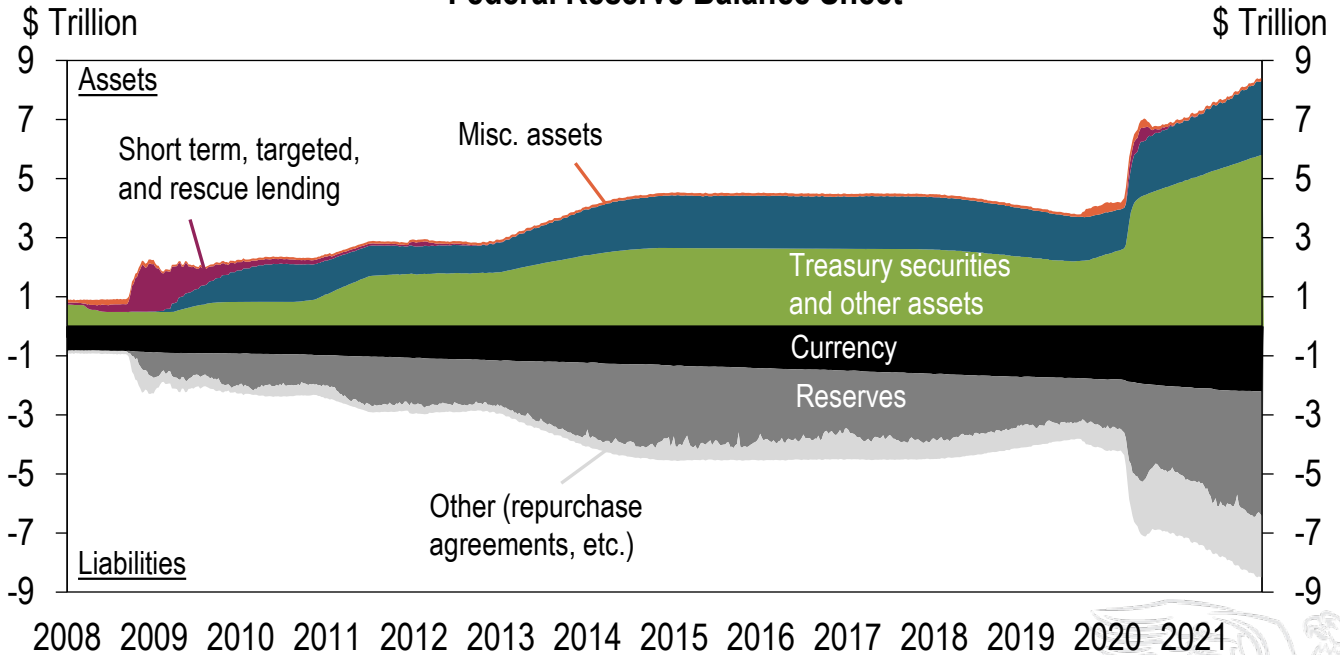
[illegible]

$ Trillion

$ Trillion

9
7
5
3
1
-1
-3
-5
-7
-9

9
7
5
3
1
-1
-3
-5
-7
-9

Assets

Short term, targeted, and rescue lending

Misc. assets

Treasury securities and other assets

Currency

Reserves

Other (repurchase agreements, etc.)

Liabilities

2008 2009 2010 2011 2012 2013 2014 2015 2016 2017 2018 2019 2020 2021